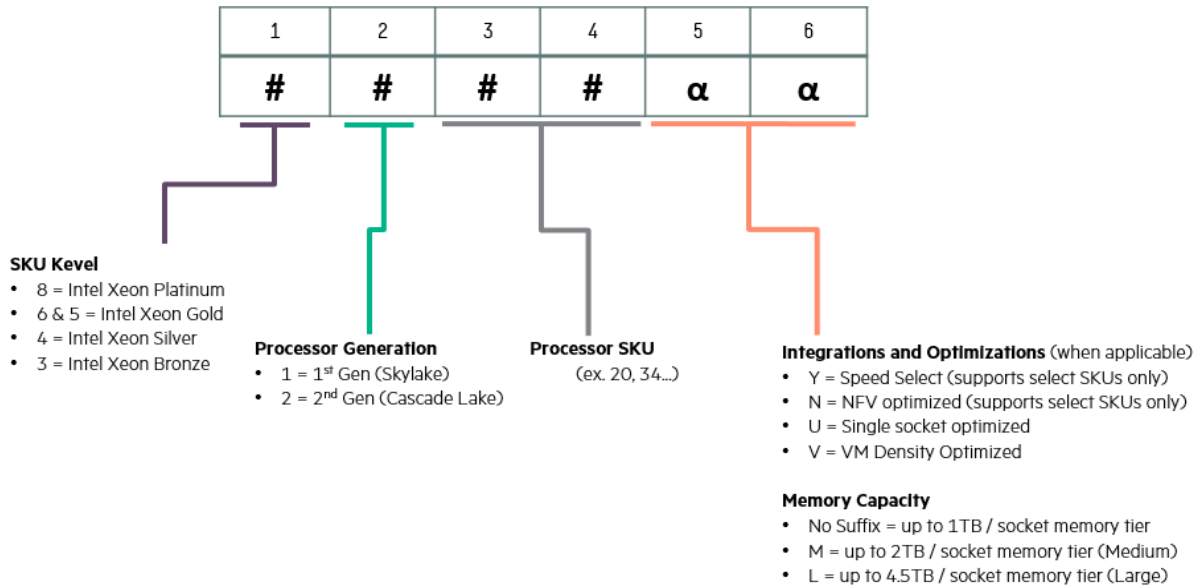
| 1 | 2 | 3 | 4 | 5 | 6 |
|---|---|---|---|---|---|
| # | # | # | # | α | α |

**SKU Kevel**
- 8 = Intel Xeon Platinum
- 6 & 5 = Intel Xeon Gold
- 4 = Intel Xeon Silver
- 3 = Intel Xeon Bronze

**Processor Generation**
- 1 = 1$^{st}$ Gen (Skylake)
- 2 = 2$^{nd}$ Gen (Cascade Lake)

**Processor SKU**
(ex. 20, 34...)

**Integrations and Optimizations** (when applicable)
- Y = Speed Select (supports select SKUs only)
- N = NFV optimized (supports select SKUs only)
- U = Single socket optimized
- V = VM Density Optimized

**Memory Capacity**
- No Suffix = up to 1TB / socket memory tier
- M = up to 2TB / socket memory tier (Medium)
- L = up to 4.5TB / socket memory tier (Large)